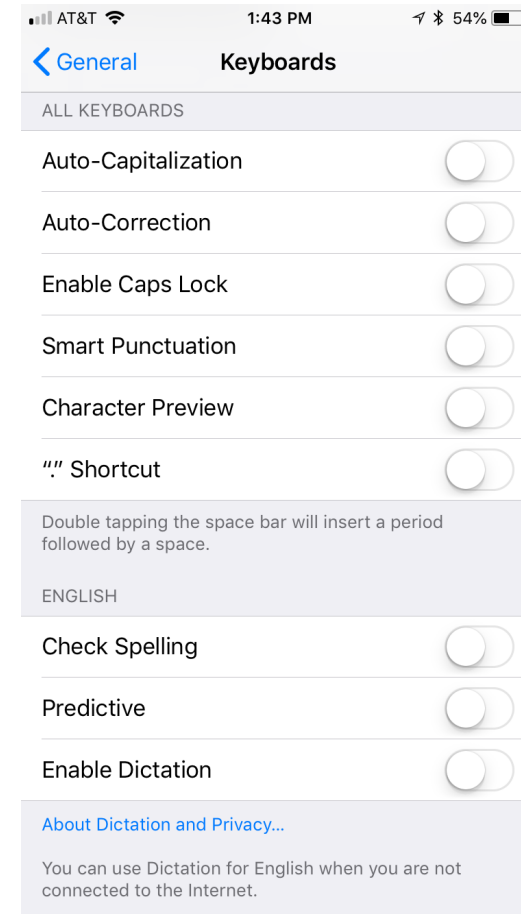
AT&T 1:43 PM 54%

General Keyboards

ALL KEYBOARDS

Auto-Capitalization

Auto-Correction

Enable Caps Lock

Smart Punctuation

Character Preview

“.” Shortcut

Double tapping the space bar will insert a period followed by a space.

ENGLISH

Check Spelling

Predictive

Enable Dictation

About Dictation and Privacy...

You can use Dictation for English when you are not connected to the Internet.